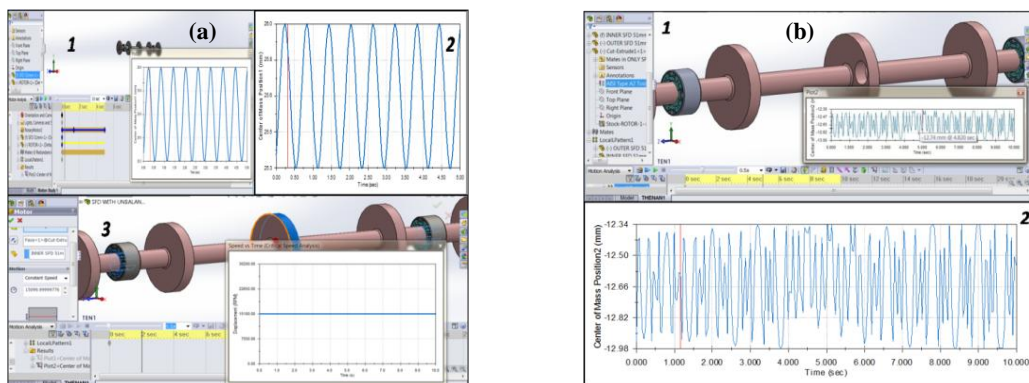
(a)

1

2

Center of Mass Position1 (mm)

20.0

Time(sec)

0.00 0.50 1.00 1.50 2.00 2.50 3.00 3.50 4.00 4.50 5.00

3

Motor

Constant Speed

Speed vs Time (Critical Speed Analysis)

Time (s)

Motion Analysis

Results

TEN1

(b)

1

INNER SFD

OUTER SFD

Annotations

Sensors

Front Plane

Top Plane

Right Plane

Origin

Mates

LocalLPattern1

TEN1

Motion Analysis

2 sec 4 sec 6 sec 8 sec 10 sec 12 sec 14 sec 16 sec 18 sec

Model

2

-12.34

-12.50

-12.66

-12.82

-12.98

Center of Mass Position2 (mm)

0.000 1.000 2.000 3.000 4.000 5.000 6.000 7.000 8.000 9.000 10.000

Time (sec)